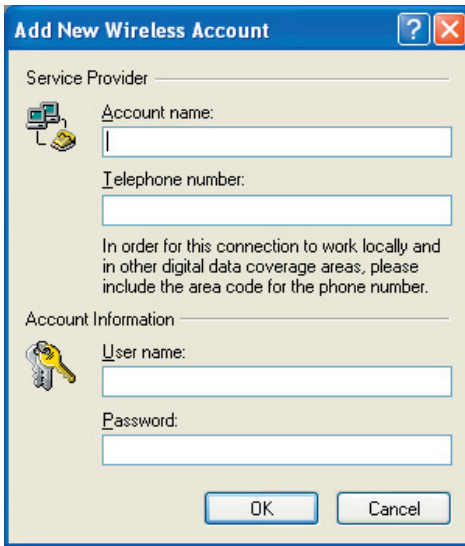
Add New Wireless Account

Service Provider

Account name:

Telephone number:

In order for this connection to work locally and in other digital data coverage areas, please include the area code for the phone number.

Account Information

User name:

Password:

OK

Cancel